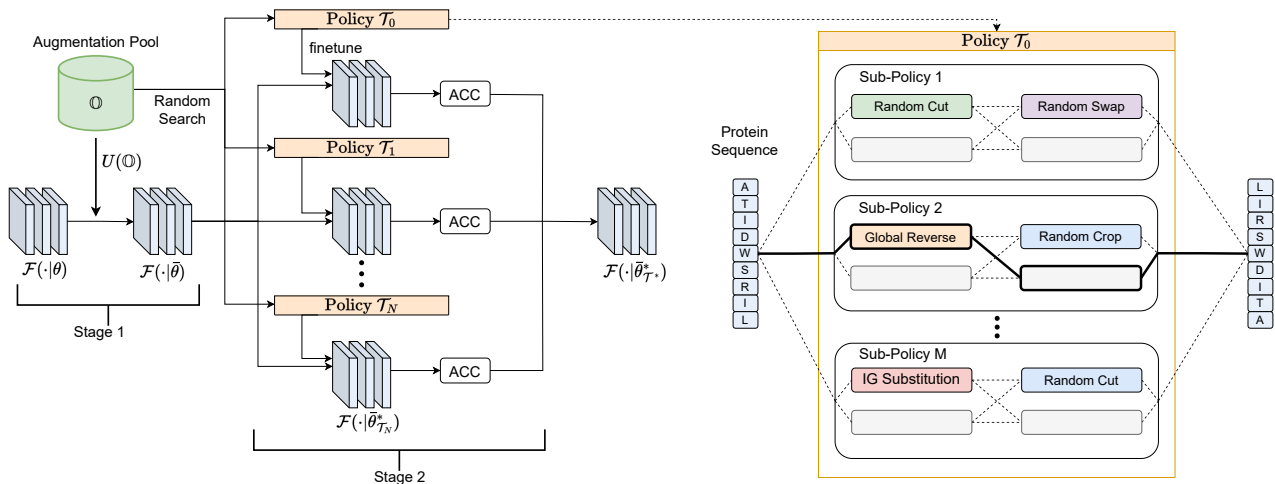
Augmentation Pool

$\mathbb{O}$

Random Search

$U(\mathbb{O})$

$\mathcal{F}(\cdot|\theta)$

$\mathcal{F}(\cdot|\bar{\theta})$

Stage 1

Policy $\mathcal{T}_0$

finetune

ACC

Policy $\mathcal{T}_1$

ACC

Policy $\mathcal{T}_N$

ACC

$\mathcal{F}(\cdot|\bar{\theta}^*_{\mathcal{T}_N})$

Stage 2

$\mathcal{F}(\cdot|\bar{\theta}^*_{\mathcal{T}^*})$

Policy $\mathcal{T}_0$

Protein Sequence

A
T
I
D
W
S
R
I
L

Sub-Policy 1

Random Cut

Random Swap

Sub-Policy 2

Global Reverse

Random Crop

Sub-Policy M

IG Substitution

Random Cut

L
I
R
S
W
D
I
T
A